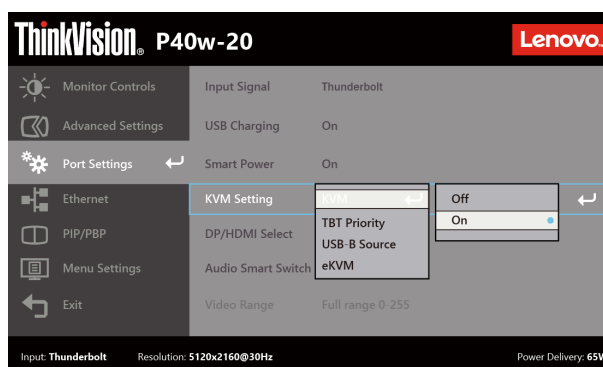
ThinkVision® P40w-20

Lenovo

Monitor Controls

Advanced Settings

Port Settings

Ethernet

PIP/PBP

Menu Settings

Exit

Input Signal | Thunderbolt

USB Charging | On

Smart Power | On

KVM Setting | KVM

TBT Priority

USB-B Source

eKVM

Off

On

DP/HDMI Select

Audio Smart Switch

Video Range | Full range 0-255

Input: Thunderbolt Resolution: 5120x2160@30Hz Power Delivery: 65W